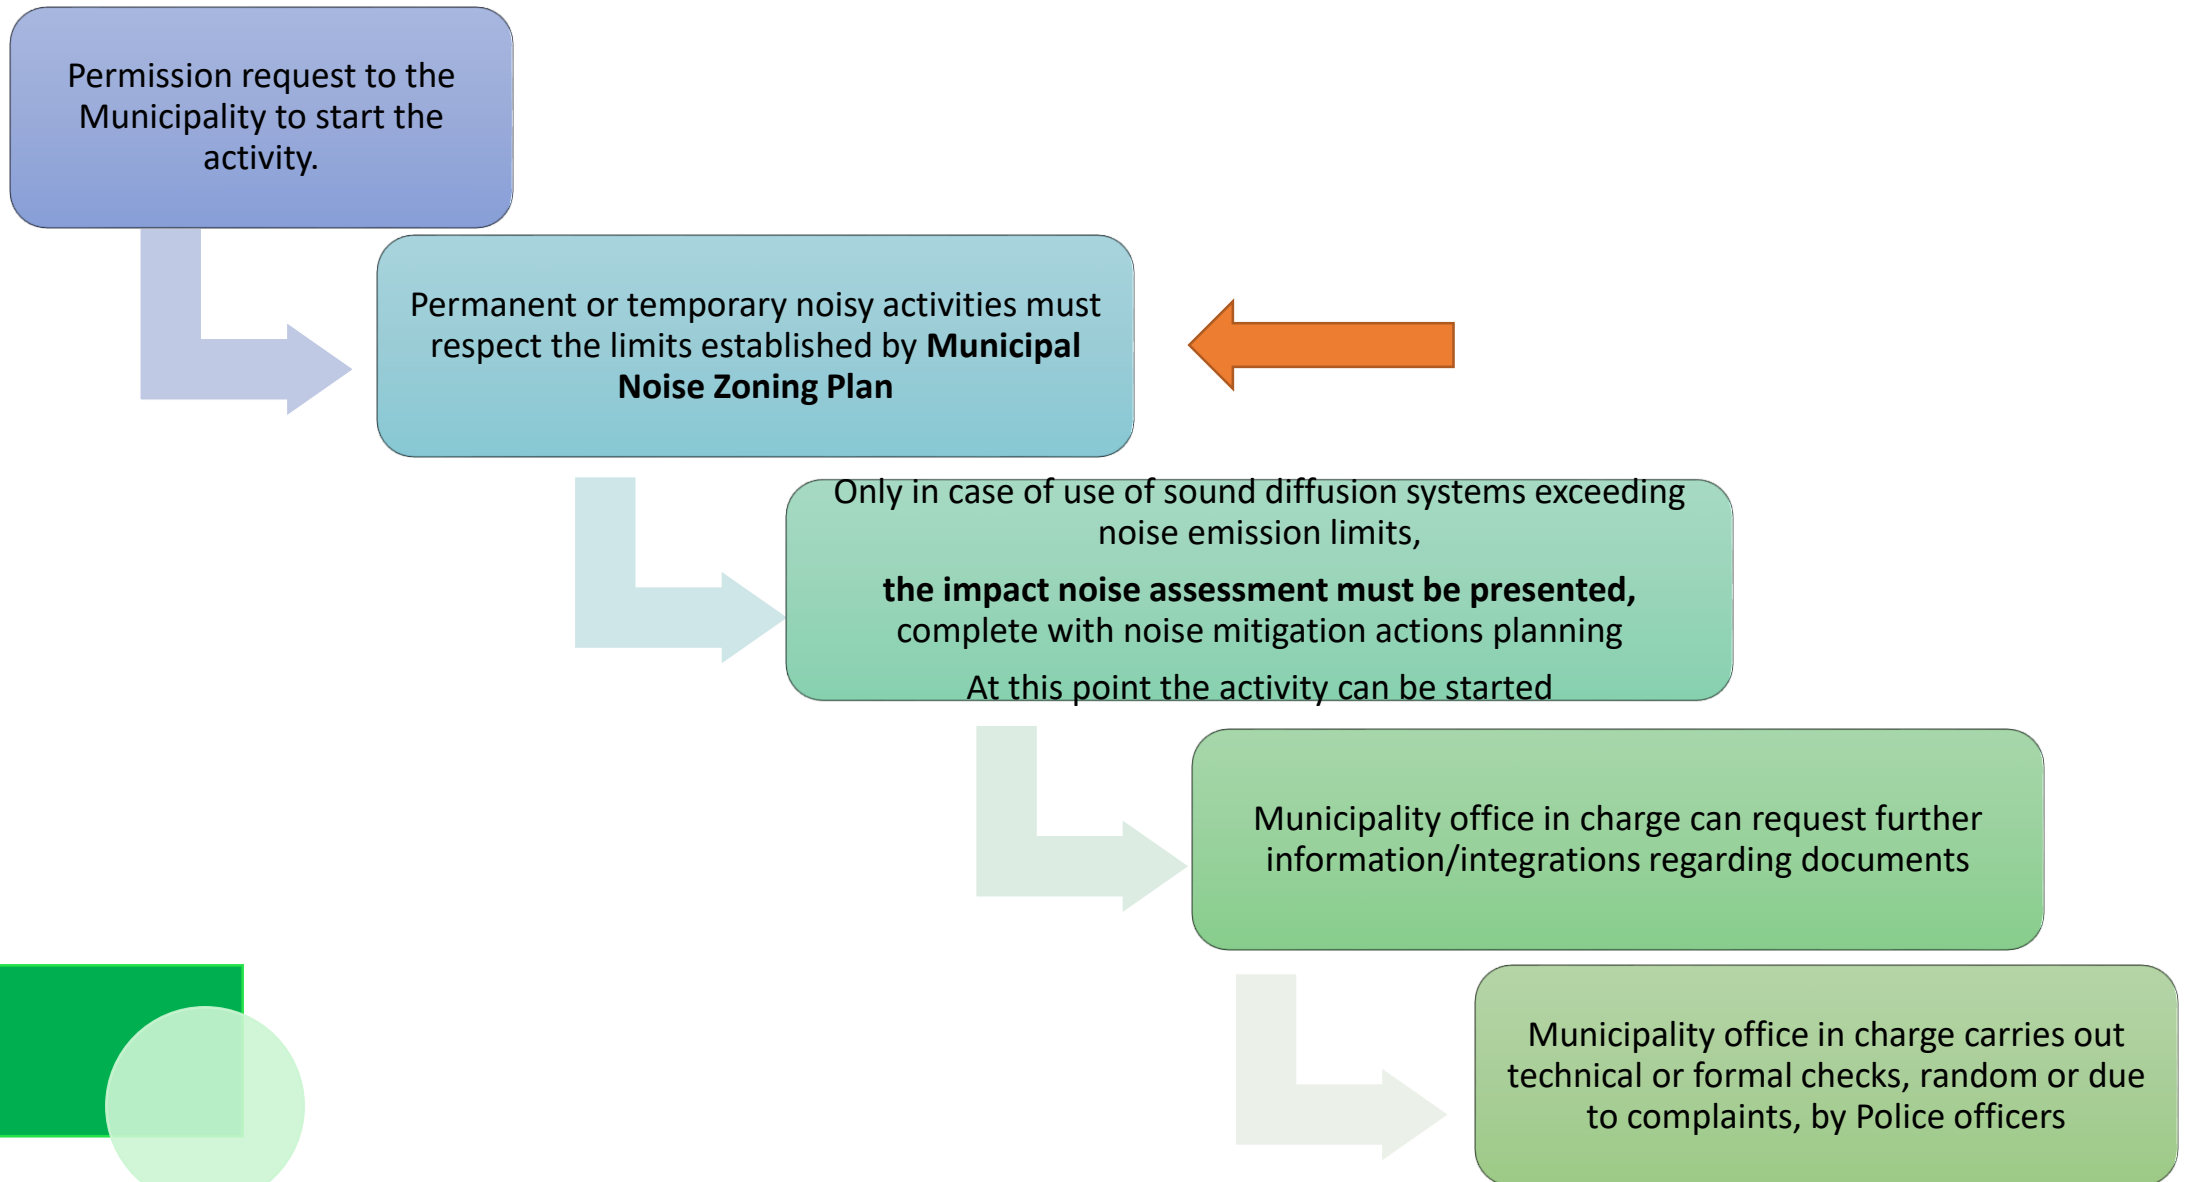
Permission request to the Municipality to start the activity.

Permanent or temporary noisy activities must respect the limits established by **Municipal Noise Zoning Plan**

Only in case of use of sound diffusion systems exceeding noise emission limits,

**the impact noise assessment must be presented,** complete with noise mitigation actions planning

At this point the activity can be started

Municipality office in charge can request further information/integrations regarding documents

Municipality office in charge carries out technical or formal checks, random or due to complaints, by Police officers